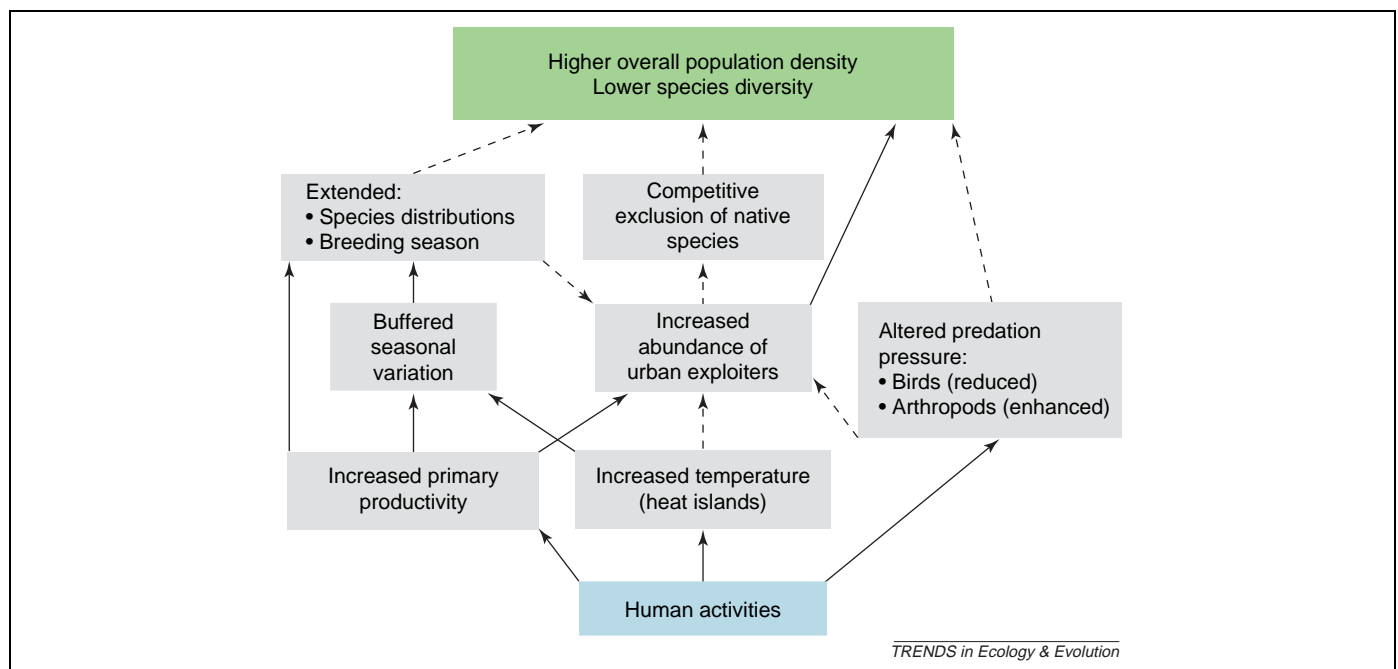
Higher overall population density
Lower species diversity

Extended:
• Species distributions
• Breeding season

Competitive exclusion of native species

Buffered seasonal variation

Increased abundance of urban exploiters

Altered predation pressure:
• Birds (reduced)
• Arthropods (enhanced)

Increased primary productivity

Increased temperature (heat islands)

Human activities

TRENDS in Ecology & Evolution